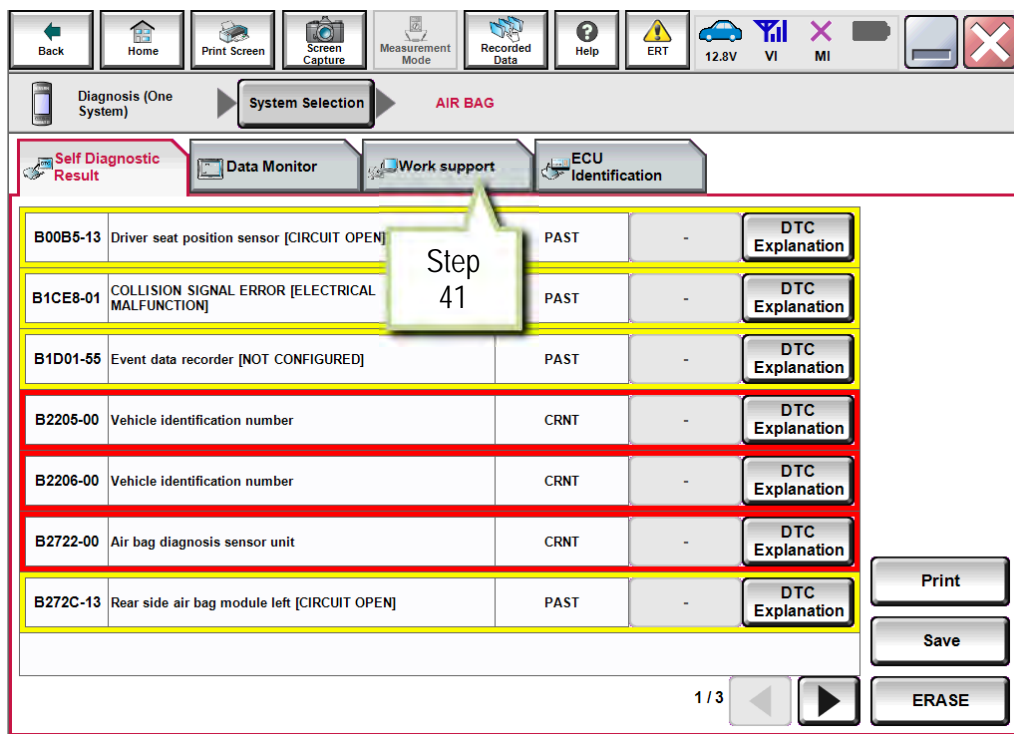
Back Home Print Screen Screen Capture Measurement Mode Recorded Data Help ERT 12.8V VI MI

Diagnosis (One System) System Selection AIR BAG

Self Diagnostic Result Data Monitor Work support ECU Identification

| | | | | |
|---|---|---|---|---|
| B00B5-13 | Driver seat position sensor [CIRCUIT OPEN] | PAST | - | DTC Explanation |
| B1CE8-01 | COLLISION SIGNAL ERROR [ELECTRICAL MALFUNCTION] | PAST | - | DTC Explanation |
| B1D01-55 | Event data recorder [NOT CONFIGURED] | PAST | - | DTC Explanation |
| B2205-00 | Vehicle identification number | CRNT | - | DTC Explanation |
| B2206-00 | Vehicle identification number | CRNT | - | DTC Explanation |
| B2722-00 | Air bag diagnosis sensor unit | CRNT | - | DTC Explanation |
| B272C-13 | Rear side air bag module left [CIRCUIT OPEN] | PAST | - | DTC Explanation |

Step 41

1 / 3

Print
Save
ERASE